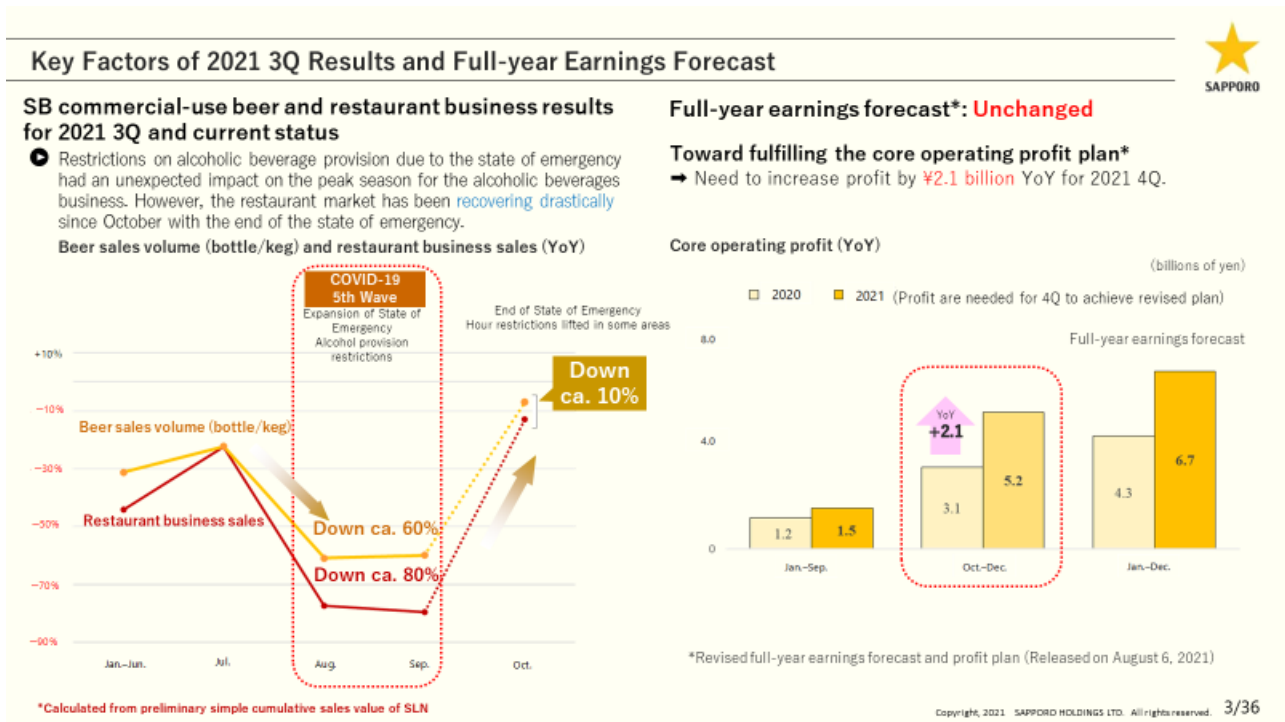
Key Factors of 2021 3Q Results and Full-year Earnings Forecast

SAPPORO

SB commercial-use beer and restaurant business results for 2021 3Q and current status

Restrictions on alcoholic beverage provision due to the state of emergency had an unexpected impact on the peak season for the alcoholic beverages business. However, the restaurant market has been recovering drastically since October with the end of the state of emergency.

Beer sales volume (bottle/keg) and restaurant business sales (YoY)

COVID-19 5th Wave

Expansion of State of Emergency Alcohol provision restrictions

End of State of Emergency Hour restrictions lifted in some areas

+10%
-10%
-30%
-50%
-70%
-90%

Beer sales volume (bottle/keg)

Restaurant business sales

Down ca. 10%

Down ca. 60%

Down ca. 80%

Jan.-Jun.
Jul.
Aug.
Sep.
Oct.

*Calculated from preliminary simple cumulative sales value of SLN

Full-year earnings forecast*: Unchanged

Toward fulfilling the core operating profit plan*

➡ Need to increase profit by ¥2.1 billion YoY for 2021 4Q.

Core operating profit (YoY)

(billions of yen)

2020 2021 (Profit are needed for 4Q to achieve revised plan)

Full-year earnings forecast

8.0
4.0
0

YoY +2.1

1.2
1.5
3.1
5.2
4.3
6.7

Jan.-Sep.
Oct.-Dec.
Jan.-Dec.

*Revised full-year earnings forecast and profit plan (Released on August 6, 2021)

Copyright, 2021 SAPPORO HOLDINGS LTD. All rights reserved. 3/36